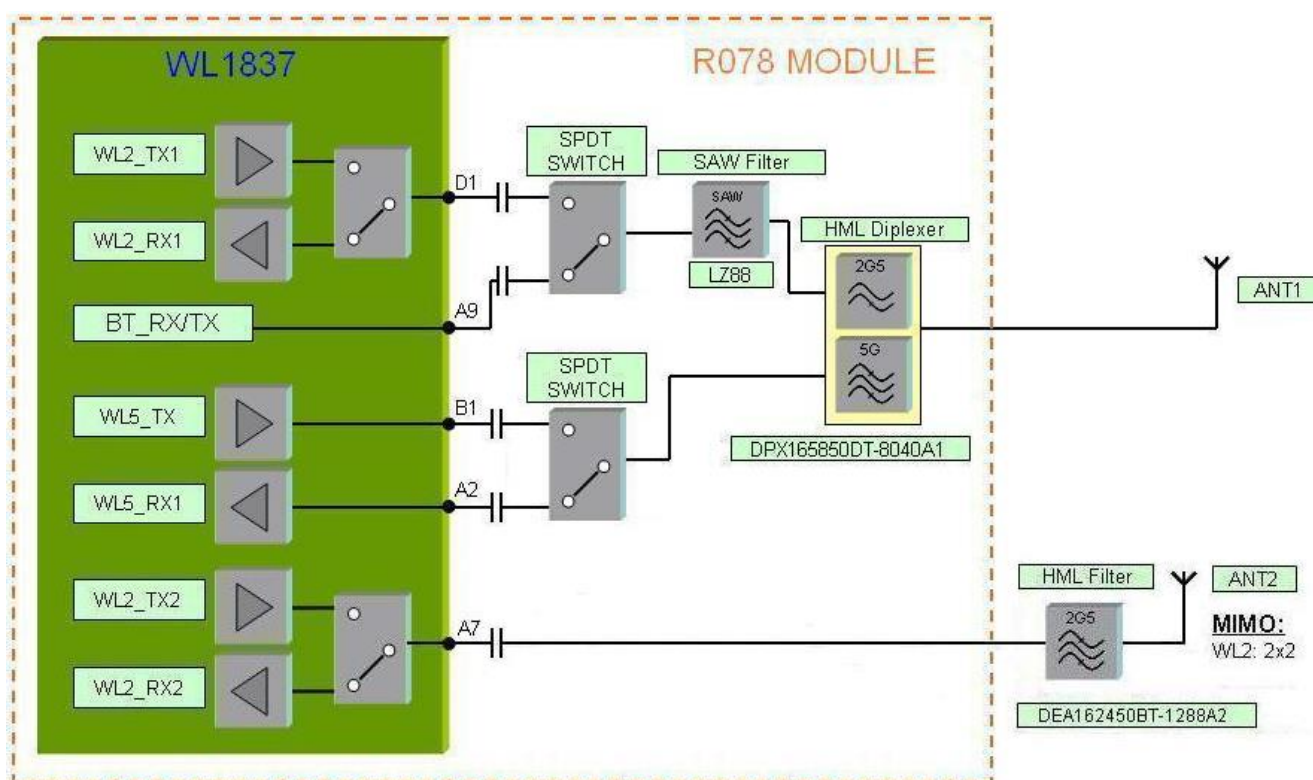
WL1837

R078 MODULE

WL2_TX1

WL2_RX1

D1

SPDT SWITCH

SAW Filter

SAW

LZ88

HML Diplexer

2G5

5G

ANT1

BT_RX/TX

A9

SPDT SWITCH

WL5_TX

B1

WL5_RX1

A2

DPX165850DT-8040A1

WL2_TX2

WL2_RX2

A7

HML Filter

2G5

ANT2

MIMO:
WL2: 2x2

DEA162450BT-1288A2